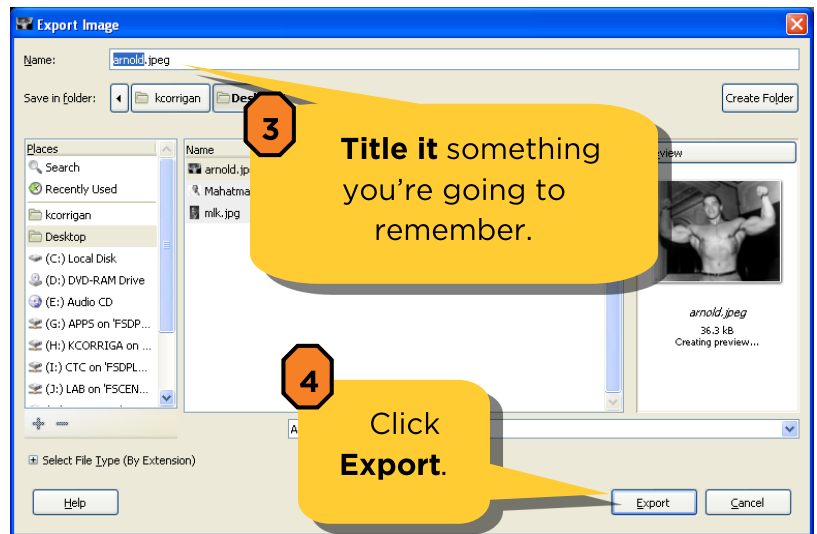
Export Image

Name: arnold.jpeg

Save in folder: kcorrigan Desk

Create Folder

Places
Search
Recently Used
kcorrigan
Desktop
(C:) Local Disk
(D:) DVD-RAM Drive
(E:) Audio CD
(G:) APPS on 'FSDP...
(H:) KCORRIGA on ...
(I:) CTC on 'FSDPL...
(J:) LAB on 'FSCEN...

Name
arnold.jp
Mahatma
mlk.jpg

view

arnold.jpeg
36.3 kB
Creating preview...

3

Title it something you're going to remember.

4

Click Export.

A

Select File Type (By Extension)

Help

Export

Cancel